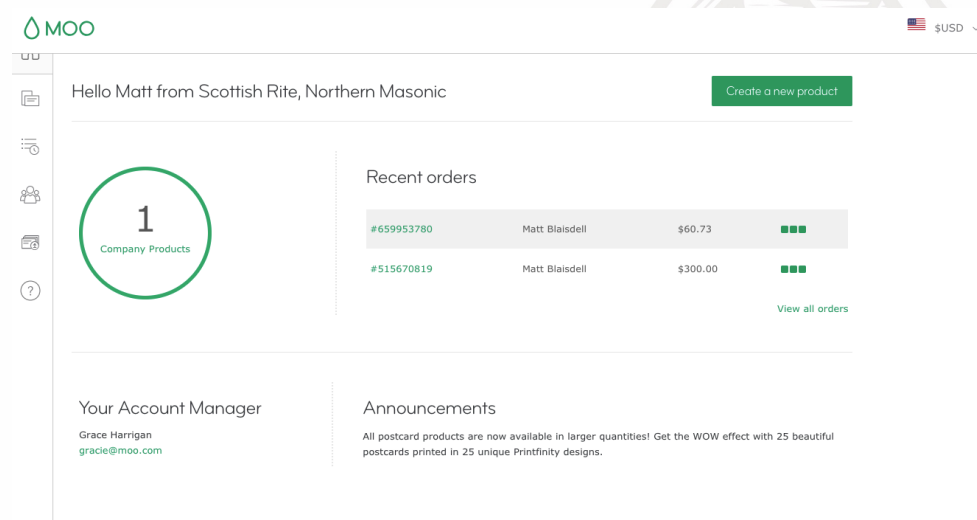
MOO

$USD

Hello Matt from Scottish Rite, Northern Masonic

Create a new product

1
Company Products

Recent orders

| | | |
|---|---|---|
| #659953780 | Matt Blaisdell | $60.73 |
| #515670819 | Matt Blaisdell | $300.00 |

View all orders

Your Account Manager
Grace Harrigan
gracie@moo.com

Announcements
All postcard products are now available in larger quantities! Get the WOW effect with 25 beautiful postcards printed in 25 unique Printfinity designs.